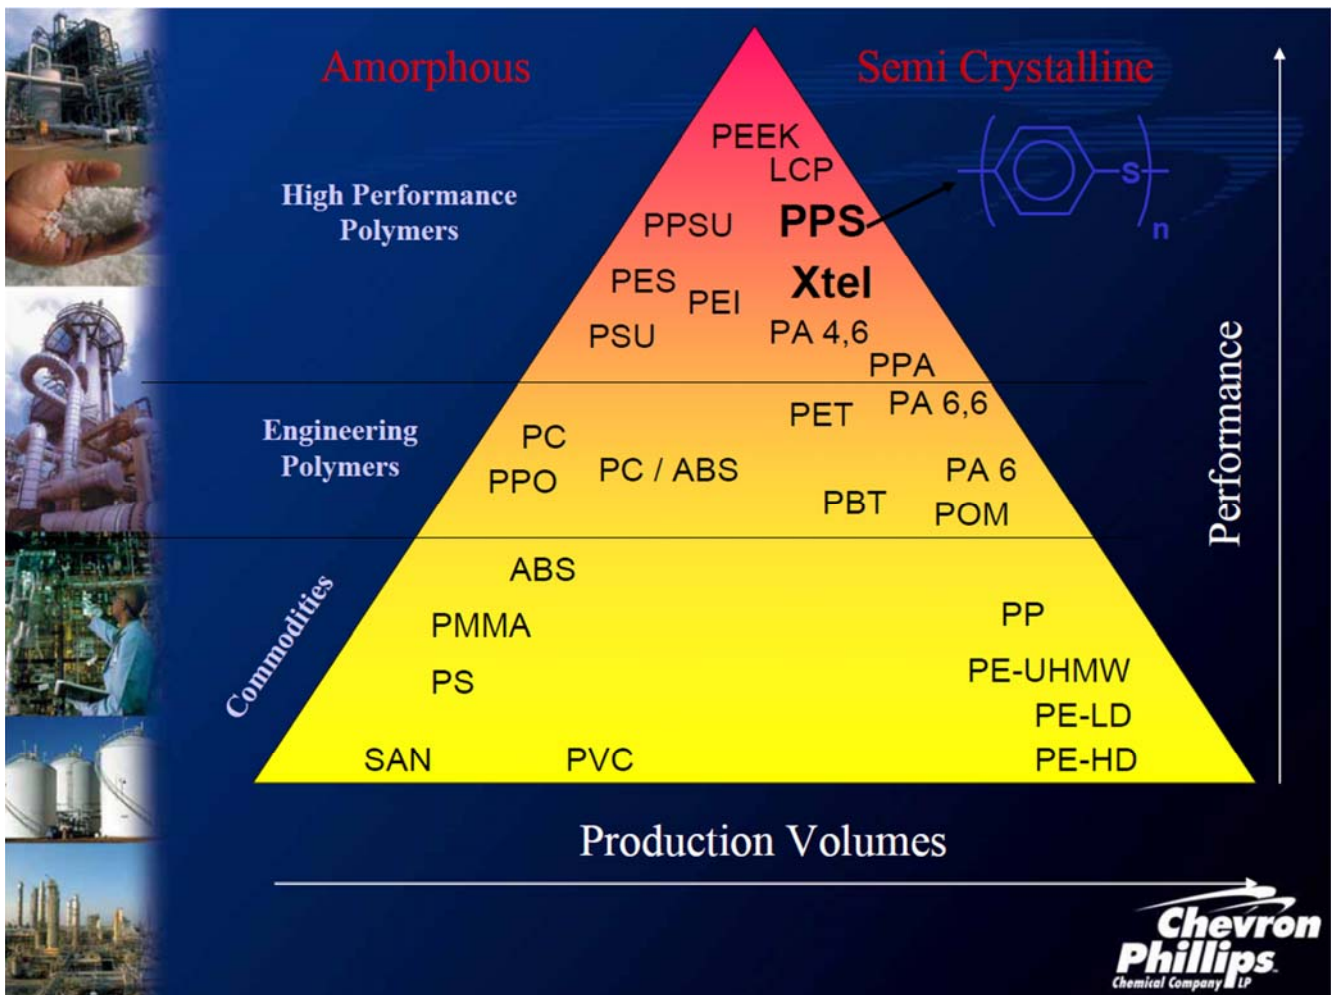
Amorphous

Semi Crystalline

High Performance Polymers

PEEK
LCP
PPSU
PPS
S
n
PES
PEI
Xtel
PSU
PA 4,6
PPA

Engineering Polymers

PET
PA 6,6
PC
PPO
PC / ABS
PA 6
PBT
POM

Commodities

ABS
PMMA
PS
SAN
PVC
PP
PE-UHMW
PE-LD
PE-HD

Performance

Production Volumes

Chevron Phillips Chemical Company LP